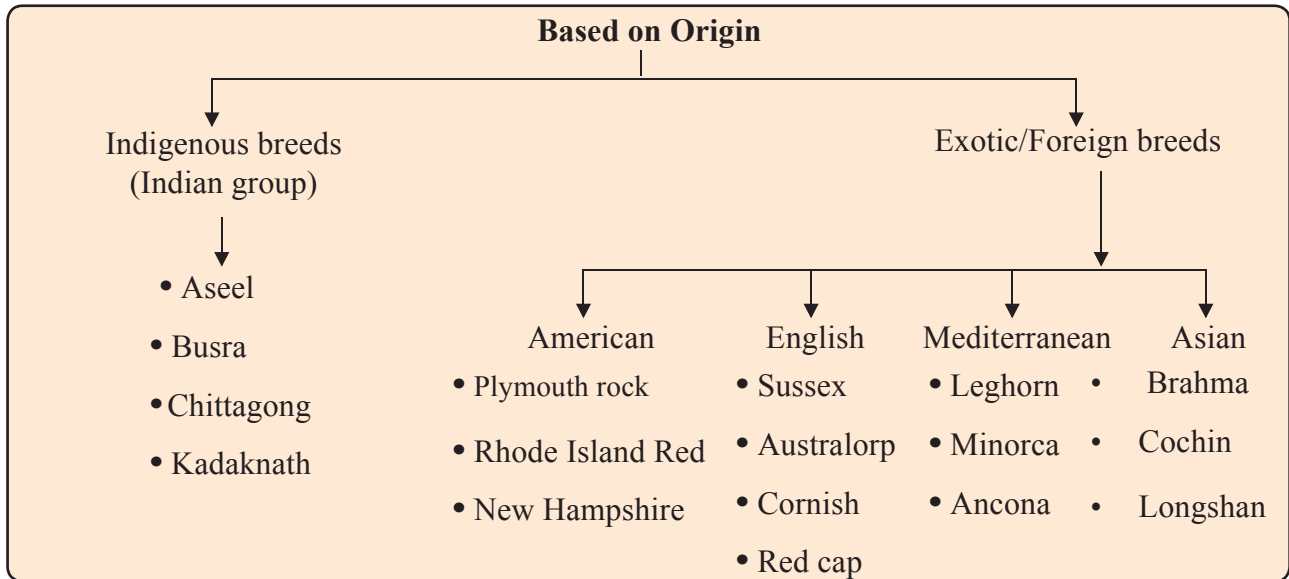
**Based on Origin**

Indigenous breeds (Indian group)

• Aseel
• Busra
• Chittagong
• Kadaknath

Exotic/Foreign breeds

American
• Plymouth rock
• Rhode Island Red
• New Hampshire

English
• Sussex
• Australorp
• Cornish
• Red cap

Mediterranean
• Leghorn
• Minorca
• Ancona

Asian
• Brahma
• Cochin
• Longshan